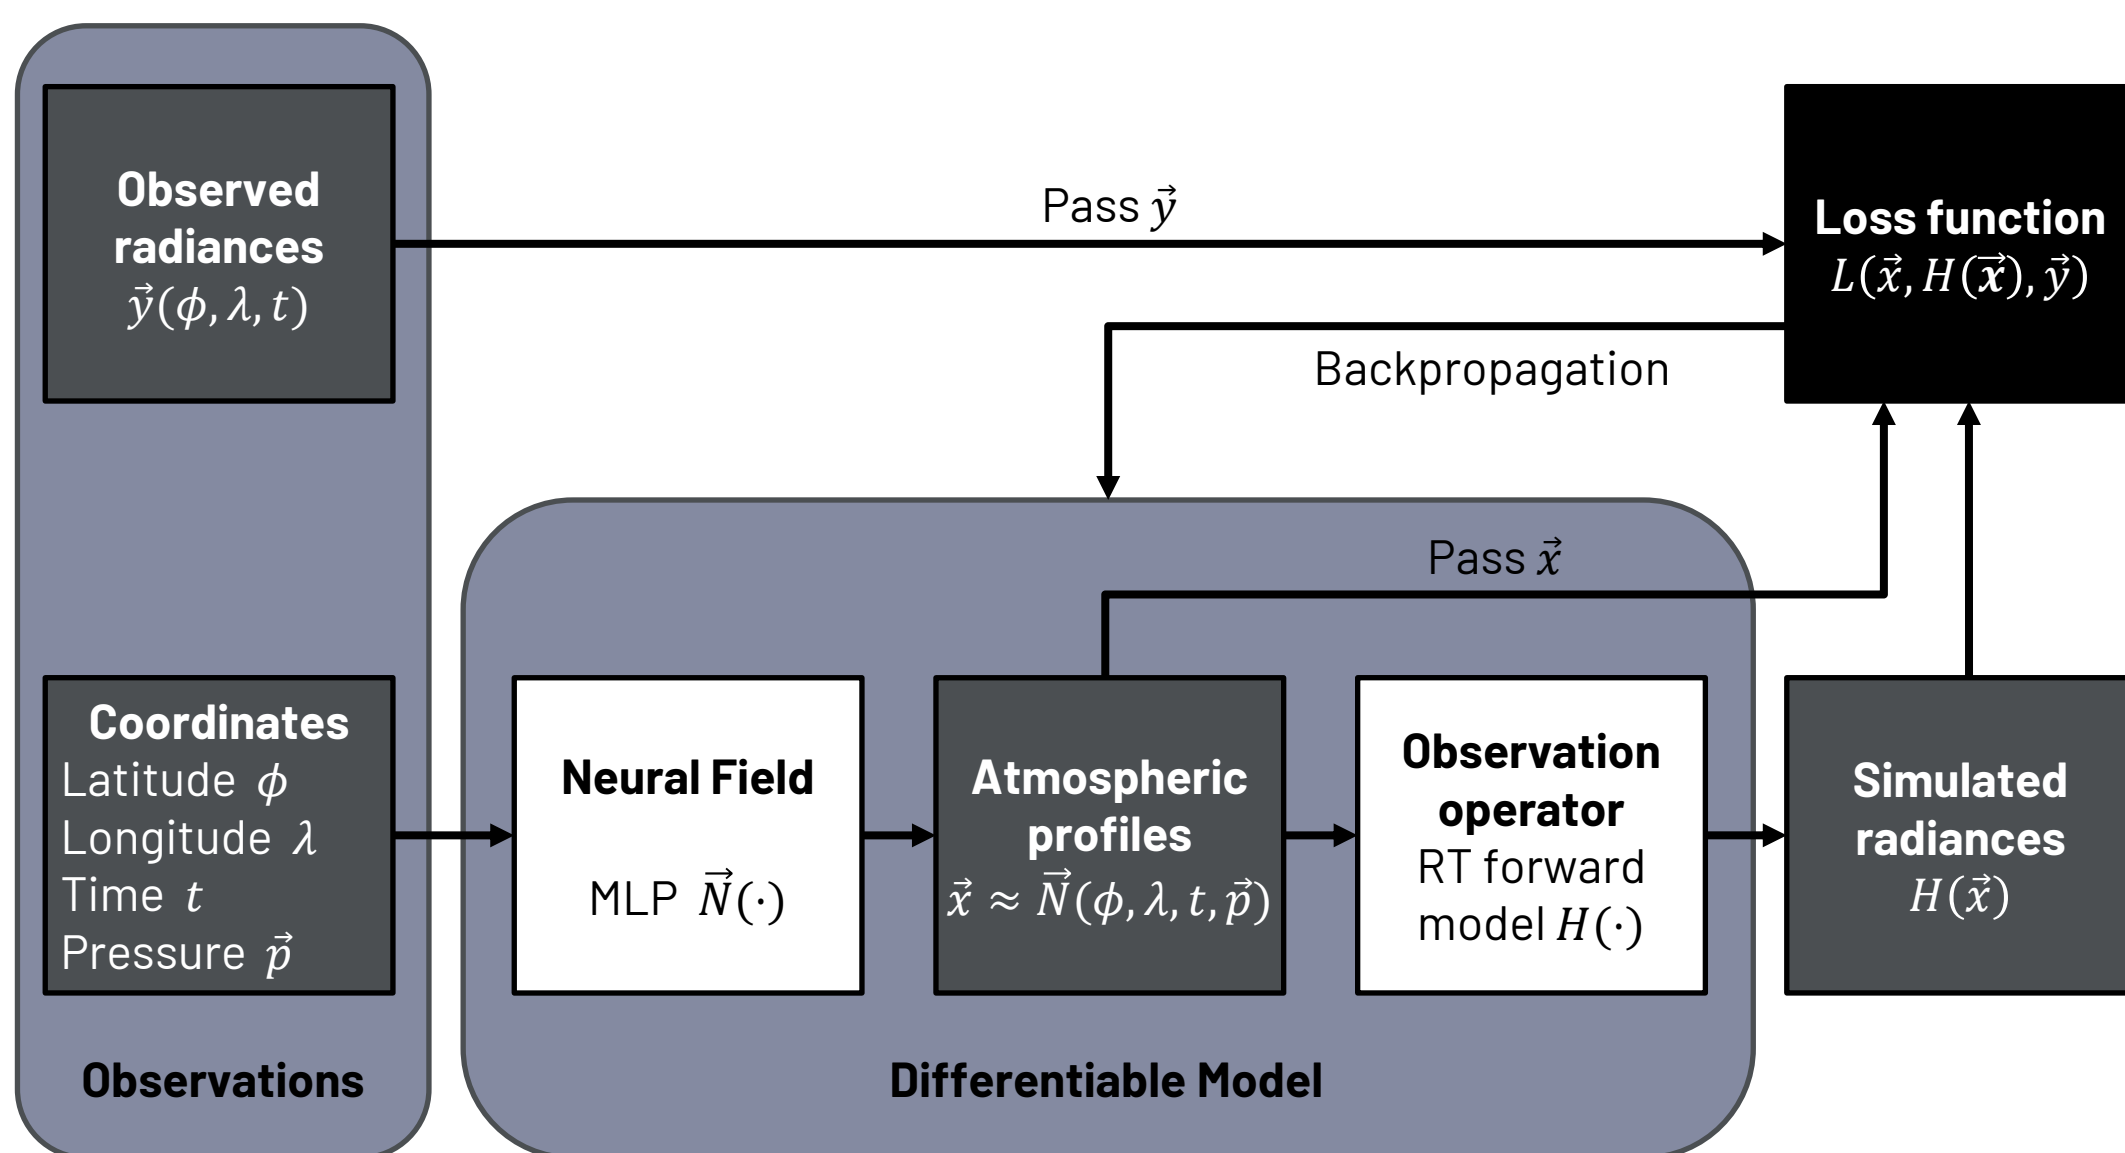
Observed radiances
$\vec{y}(\phi, \lambda, t)$

Pass $\vec{y}$

Loss function
$L(\vec{x}, H(\vec{x}), \vec{y})$

Backpropagation

Pass $\vec{x}$

Coordinates
Latitude $\phi$
Longitude $\lambda$
Time $t$
Pressure $\vec{p}$

Neural Field
MLP $\vec{N}(\cdot)$

Atmospheric profiles
$\vec{x} \approx \vec{N}(\phi, \lambda, t, \vec{p})$

Observation operator
RT forward model $H(\cdot)$

Simulated radiances
$H(\vec{x})$

Observations

Differentiable Model